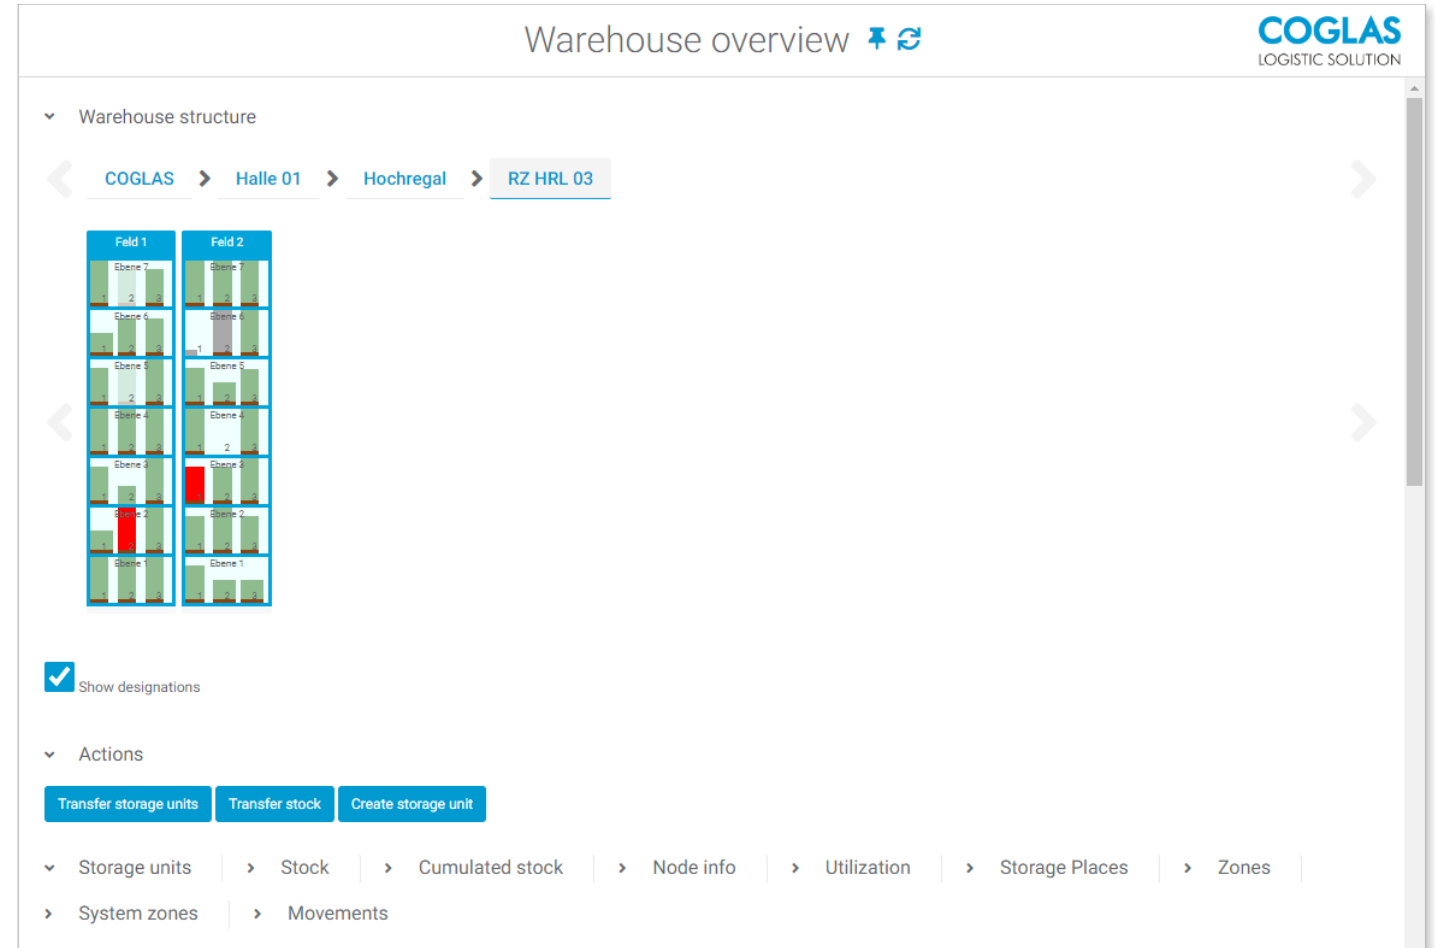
Warehouse overview

COGLAS
LOGISTIC SOLUTION

Warehouse structure

COGLAS > Halle 01 > Hochregal > RZ HRL 03

Feld 1
Ebene 7
1 2 3
Ebene 6
1 2 3
Ebene 5
1 2 3
Ebene 4
1 2 3
Ebene 3
1 2 3
Ebene 2
1 2 3
Ebene 1
1 2 3

Feld 2
Ebene 7
1 2 3
Ebene 6
1 2 3
Ebene 5
1 2 3
Ebene 4
1 2 3
Ebene 3
1 2 3
Ebene 2
1 2 3
Ebene 1
1 2 3

Show designations

Actions

Transfer storage units | Transfer stock | Create storage unit

Storage units | Stock | Cumulated stock | Node info | Utilization | Storage Places | Zones

System zones | Movements